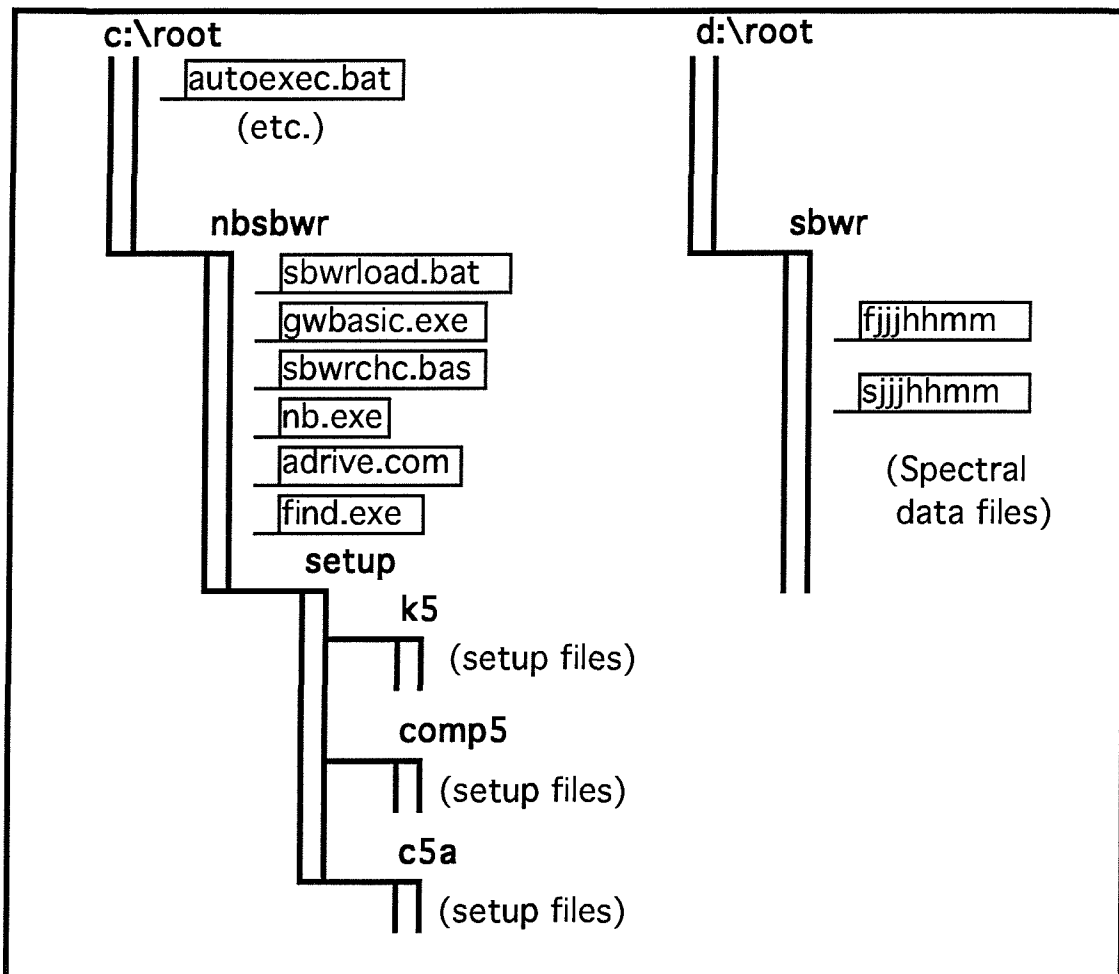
c:\root

autoexec.bat

(etc.)

nbsbwr

sbwrload.bat

gwbasic.exe

sbwrchc.bas

nb.exe

adrive.com

find.exe

setup

k5

(setup files)

comp5

(setup files)

c5a

(setup files)

d:\root

sbwr

fjjjhhmm

sjjjhhmm

(Spectral data files)